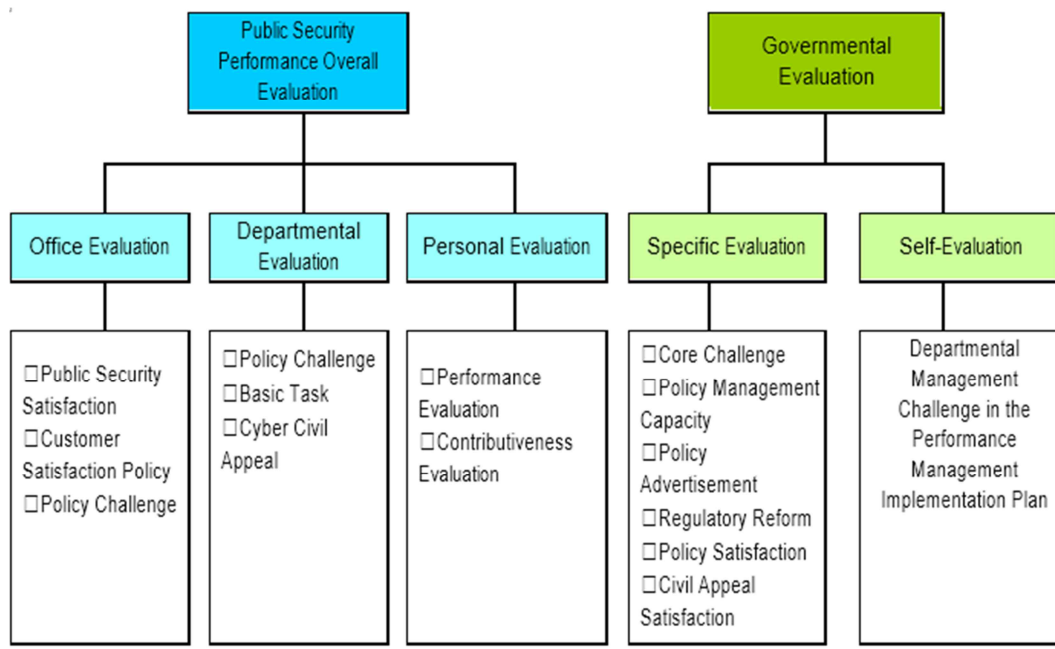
Public Security Performance Overall Evaluation

Governmental Evaluation

Office Evaluation

Departmental Evaluation

Personal Evaluation

Specific Evaluation

Self-Evaluation

□Public Security Satisfaction
□Customer Satisfaction Policy
□Policy Challenge

□Policy Challenge
□Basic Task
□Cyber Civil Appeal

□Performance Evaluation
□Contributiveness Evaluation

□Core Challenge
□Policy Management Capacity
□Policy Advertisement
□Regulatory Reform
□Policy Satisfaction
□Civil Appeal Satisfaction

Departmental Management Challenge in the Performance Management Implementation Plan